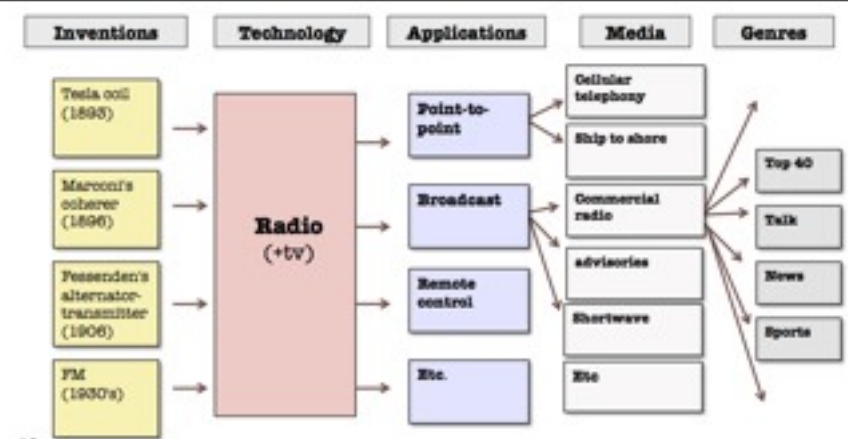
Inventions

Technology

Applications

Media

Genres

Tesla coil (1893)

Marconi's coherer (1896)

Fessenden's alternator-transmitter (1906)

FM (1930's)

Radio (+tv)

Point-to-point

Broadcast

Remote control

Etc.

Cellular telephony

Ship to shore

Commercial radio

advisories

Shortwave

Etc

Top 40

Talk

News

Sports